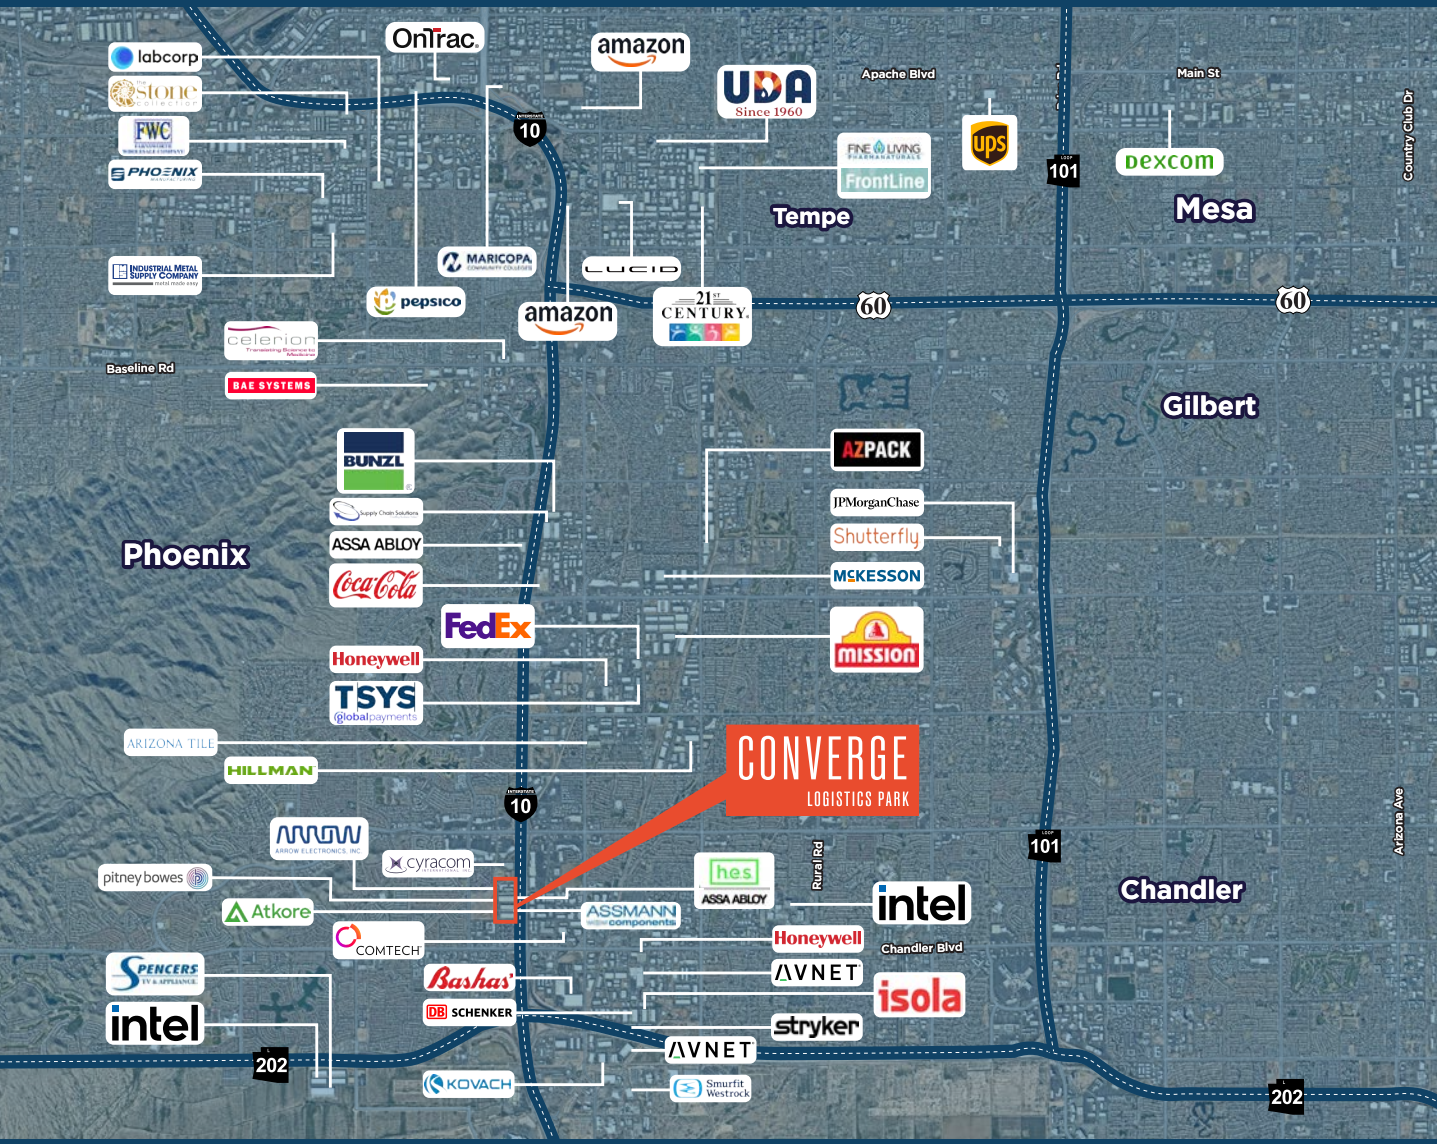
labcorp
stone collection
FWC
PHOENIX
INDUSTRIAL METAL SUPPLY COMPANY
OnTrac
amazon
10
UDA Since 1960
Apache Blvd
Main St
FINE LIVING
FrontLine
ups
101
dexcom
Country Club Dr
Tempe
Mesa
MARICOPA
LUCID
pepsico
amazon
21st CENTURY
60
60
celerion
Baseline Rd
BAE SYSTEMS
Gilbert
BUNZL
AZPACK
JPMorganChase
Shutterfly
ASSA ABLOY
Phoenix
Coca-Cola
MCKESSON
FedEx
mission
Honeywell
TSYS global payments
ARIZONA TILE
HILLMAN
CONVERGE
LOGISTICS PARK
10
ARROW
cyracom
pitney bowes
hes
ASSA ABLOY
Rural Rd
intel
101
Chandler
Arizona Ave
Atkore
ASSMANN components
Honeywell
Chandler Blvd
COMTECH
SPENCERS
Bashas'
AVNET
isola
intel
DB SCHENKER
stryker
202
AVNET
KOVACH
Smurfit Westrock
202